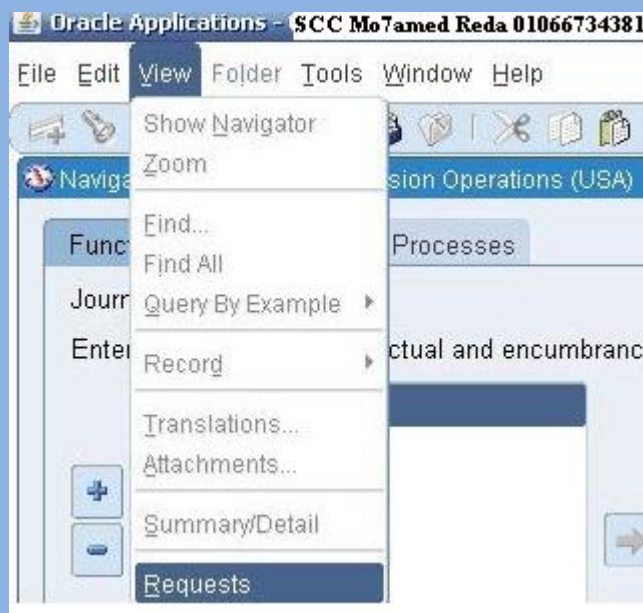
Oracle Applications - SCC Mo7amed Reda 01066734381

File Edit View Folder Tools Window Help

Show Navigator
Zoom

Find...
Find All
Query By Example

Record

Translations...
Attachments...

Summary/Detail

Requests

Naviga

sion Operations (USA)

Funct

Processes

Journ

Enter

ctual and encumbranc